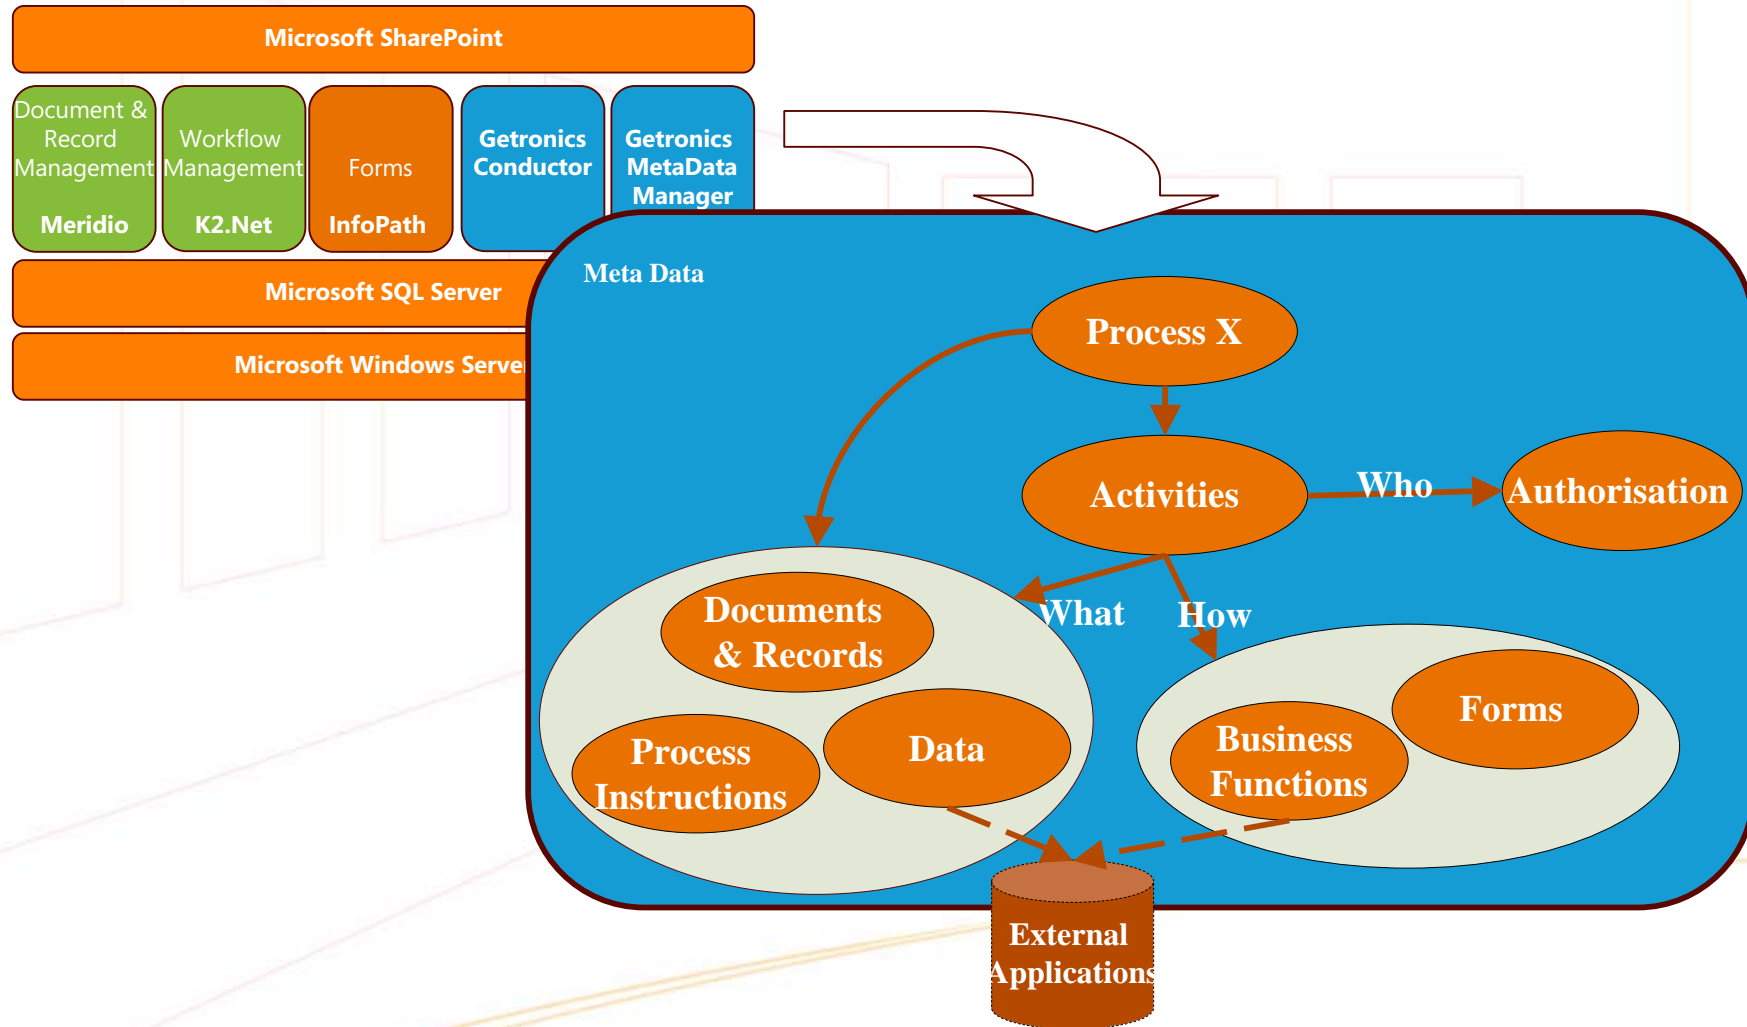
Microsoft SharePoint

Document & Record Management

Meridio

Workflow Management

K2.Net

Forms

InfoPath

Getronics Conductor

Getronics MetaData Manager

Microsoft SQL Server

Microsoft Windows Server

Meta Data

Process X

Activities

Who

Authorisation

What

How

Documents & Records

Process Instructions

Data

Forms

Business Functions

External Applications